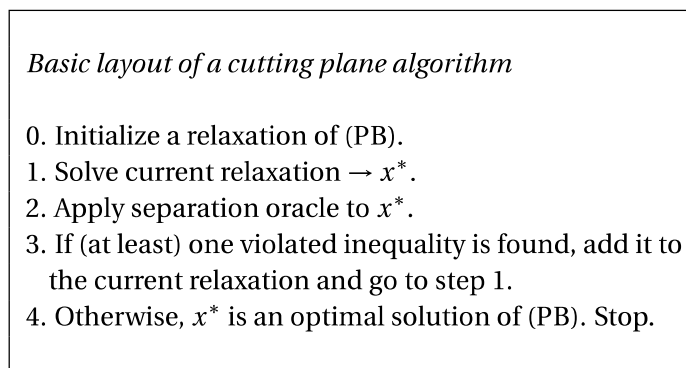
*Basic layout of a cutting plane algorithm*

0. Initialize a relaxation of (PB).
1. Solve current relaxation $\rightarrow x^*$.
2. Apply separation oracle to $x^*$.
3. If (at least) one violated inequality is found, add it to the current relaxation and go to step 1.
4. Otherwise, $x^*$ is an optimal solution of (PB). Stop.